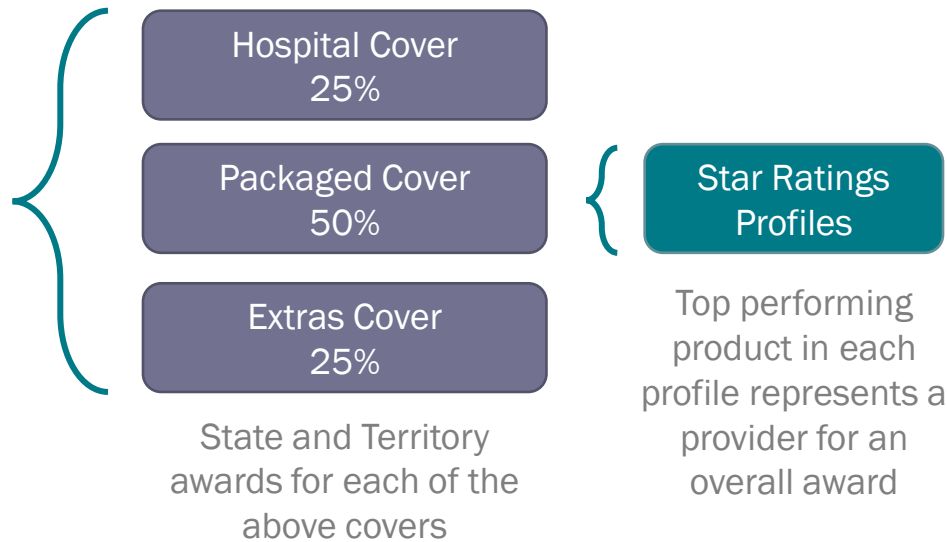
Hospital Cover
25%

Packaged Cover
50%

Extras Cover
25%

State and Territory awards for each of the above covers

Star Ratings Profiles

Top performing product in each profile represents a provider for an overall award